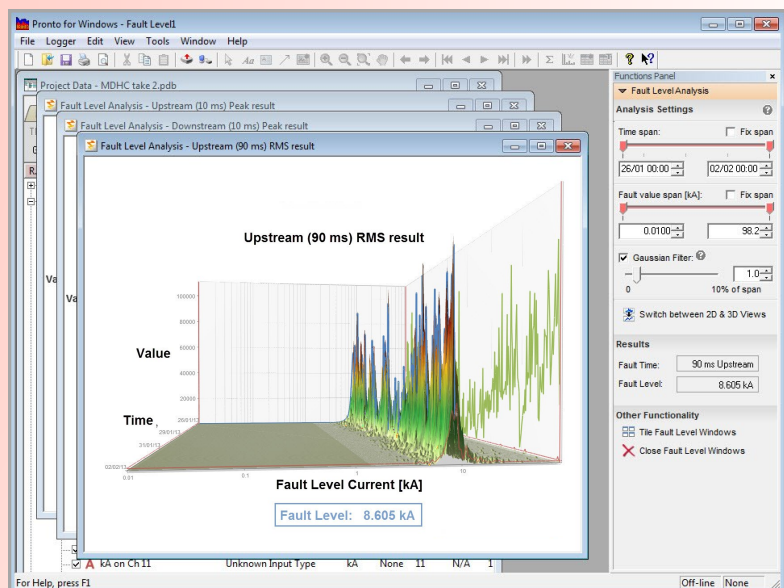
Pronto for Windows - Fault Level1

File Logger Edit View Tools Window Help

Project Data - MDHC take 2.pdb

Fault Level Analysis - Upstream (10 ms) Peak result

Fault Level Analysis - Downstream (10 ms) Peak result

Fault Level Analysis - Upstream (90 ms) RMS result

Upstream (90 ms) RMS result

Value

100000
80000
60000
40000
20000

Time

26/01/13
31/01/13
02/02/13

0.01
0.1
1
10

Fault Level Current [kA]

Fault Level: 8.605 kA

Va

Va

kA on Ch 11 Unknown Input Type kA None 11 N/A 1

Functions Panel

Fault Level Analysis

Analysis Settings

Time span:

Fix span

26/01 00:00

02/02 00:00

Fault value span [kA]:

Fix span

0.0100

98.2

Gaussian Filter:

1.0

0

10% of span

Switch between 2D & 3D Views

Results

Fault Time:

90 ms Upstream

Fault Level:

8.605 kA

Other Functionality

Tile Fault Level Windows

Close Fault Level Windows

For Help, press F1

Off-line

None